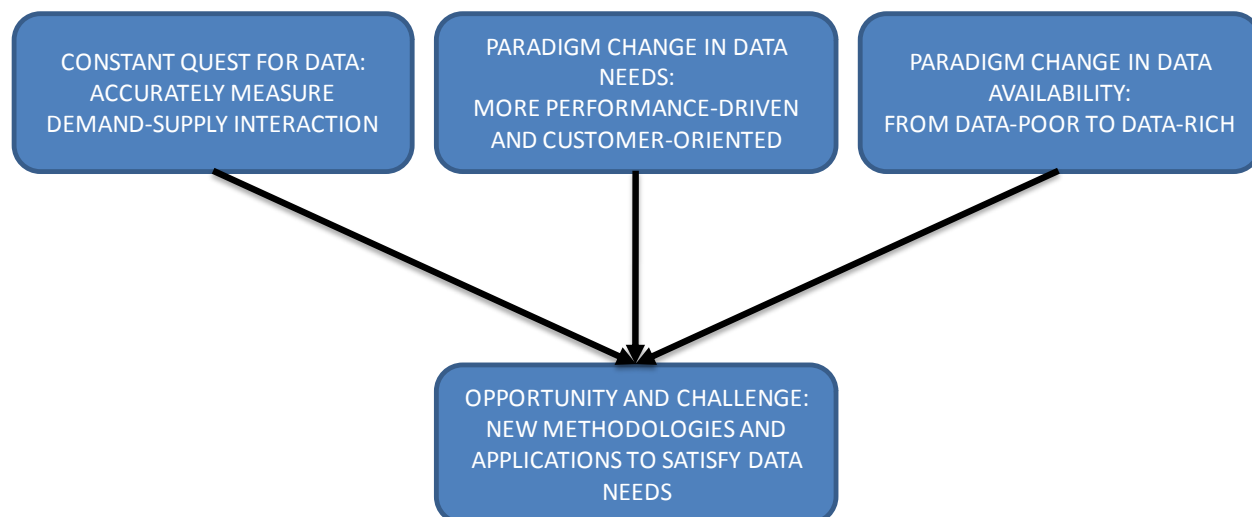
CONSTANT QUEST FOR DATA: ACCURATELY MEASURE DEMAND-SUPPLY INTERACTION

PARADIGM CHANGE IN DATA NEEDS: MORE PERFORMANCE-DRIVEN AND CUSTOMER-ORIENTED

PARADIGM CHANGE IN DATA AVAILABILITY: FROM DATA-POOR TO DATA-RICH

OPPORTUNITY AND CHALLENGE: NEW METHODOLOGIES AND APPLICATIONS TO SATISFY DATA NEEDS